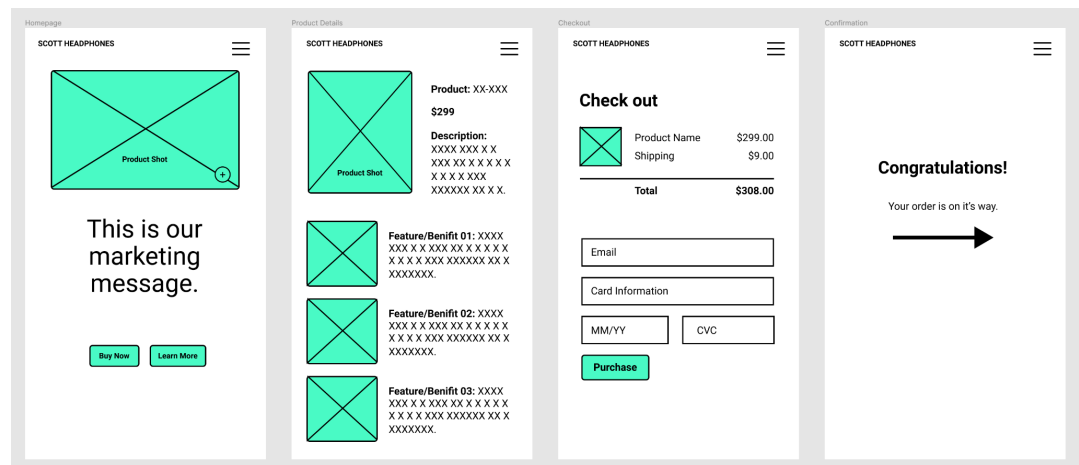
Homepage

SCOTT HEADPHONES

Product Shot

This is our marketing message.

Buy Now

Learn More

Product Details

SCOTT HEADPHONES

Product Shot

**Product:** XX-XXX

**$299**

**Description:** XXXX XXX X X XXX XX X X X X X X X X X XXX XXXXXX XX X X.

**Feature/Benifit 01:** XXXX XXX X X XXX XX X X X X X X X X X XXX XXXXXX XX X XXXXXXX.

**Feature/Benifit 02:** XXXX XXX X X XXX XX X X X X X X X X X XXX XXXXXX XX X XXXXXXX.

**Feature/Benifit 03:** XXXX XXX X X XXX XX X X X X X X X X X XXX XXXXXX XX X XXXXXXX.

Checkout

SCOTT HEADPHONES

Check out

| | |
|---|---|
| Product Name | $299.00 |
| Shipping | $9.00 |
| **Total** | **$308.00** |

Email

Card Information

MM/YY

CVC

Purchase

Confirmation

SCOTT HEADPHONES

Congratulations!

Your order is on it's way.